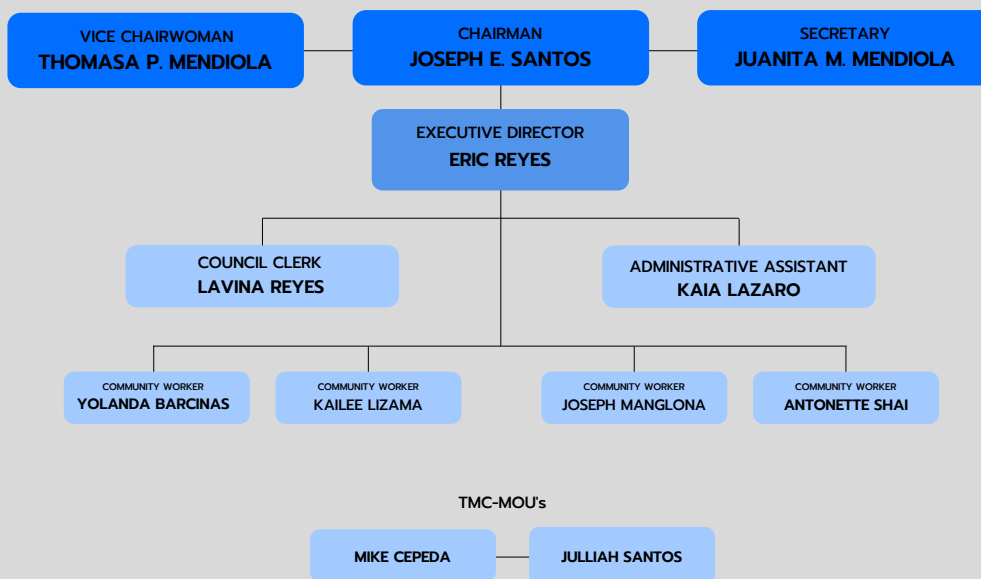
VICE CHAIRWOMAN
THOMASA P. MENDIOLA

CHAIRMAN
JOSEPH E. SANTOS

SECRETARY
JUANITA M. MENDIOLA

EXECUTIVE DIRECTOR
ERIC REYES

COUNCIL CLERK
LAVINA REYES

ADMINISTRATIVE ASSISTANT
KAIA LAZARO

COMMUNITY WORKER
YOLANDA BARCINAS

COMMUNITY WORKER
KAILEE LIZAMA

COMMUNITY WORKER
JOSEPH MANGLONA

COMMUNITY WORKER
ANTONETTE SHAI

TMC-MOU's

MIKE CEPEDA

JULLIAH SANTOS